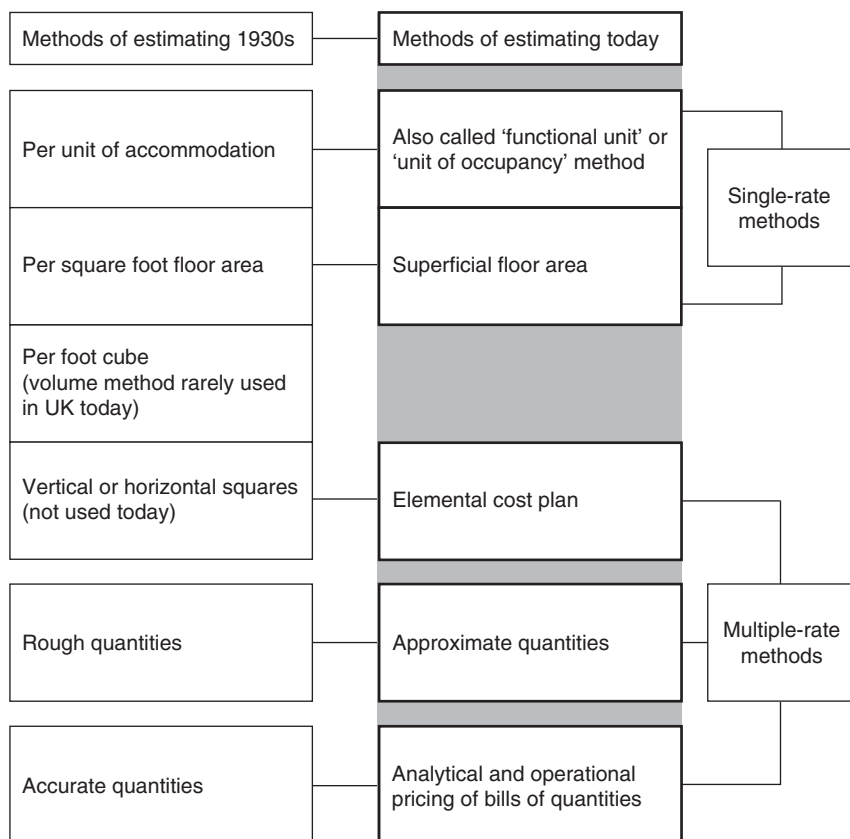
Methods of estimating 1930s

Methods of estimating today

Per unit of accommodation

Also called 'functional unit' or 'unit of occupancy' method

Single-rate methods

Per square foot floor area

Superficial floor area

Per foot cube (volume method rarely used in UK today)

Vertical or horizontal squares (not used today)

Elemental cost plan

Rough quantities

Approximate quantities

Multiple-rate methods

Accurate quantities

Analytical and operational pricing of bills of quantities